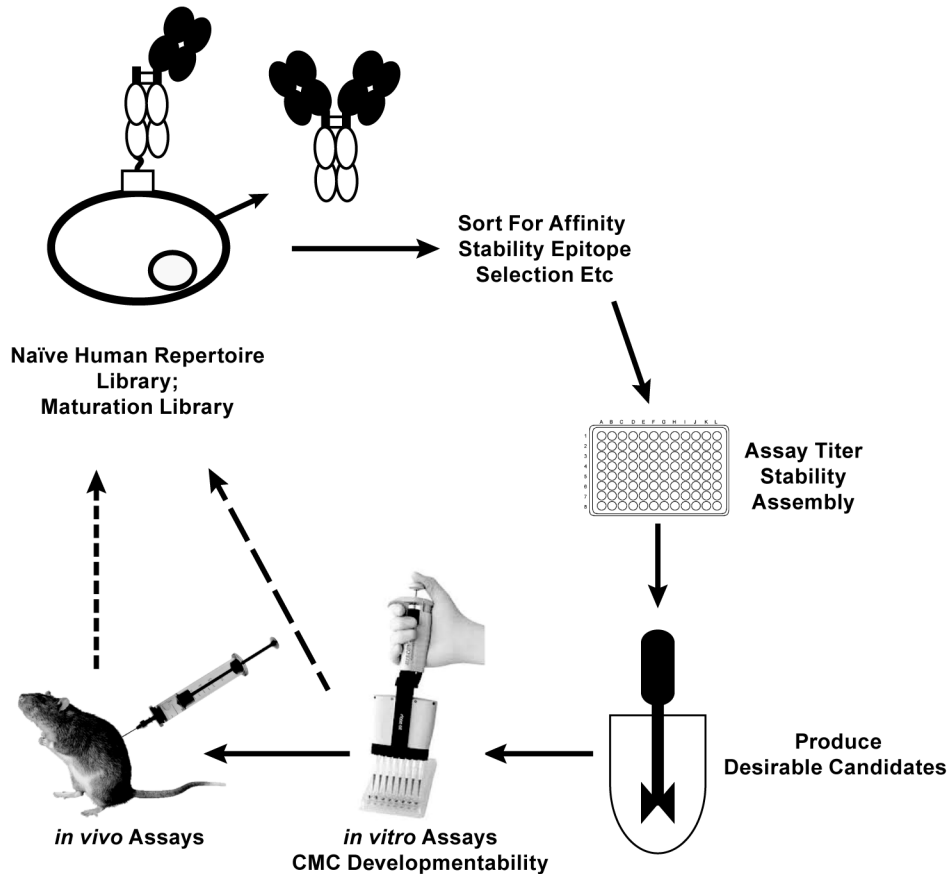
Sort For Affinity
Stability Epitope
Selection Etc

Naïve Human Repertoire
Library;
Maturation Library

A B C D E F G H I J K L
1
2
3
4
5
6
7
8

Assay Titer
Stability
Assembly

Produce
Desirable Candidates

in vivo Assays

in vitro Assays
CMC Developmentability